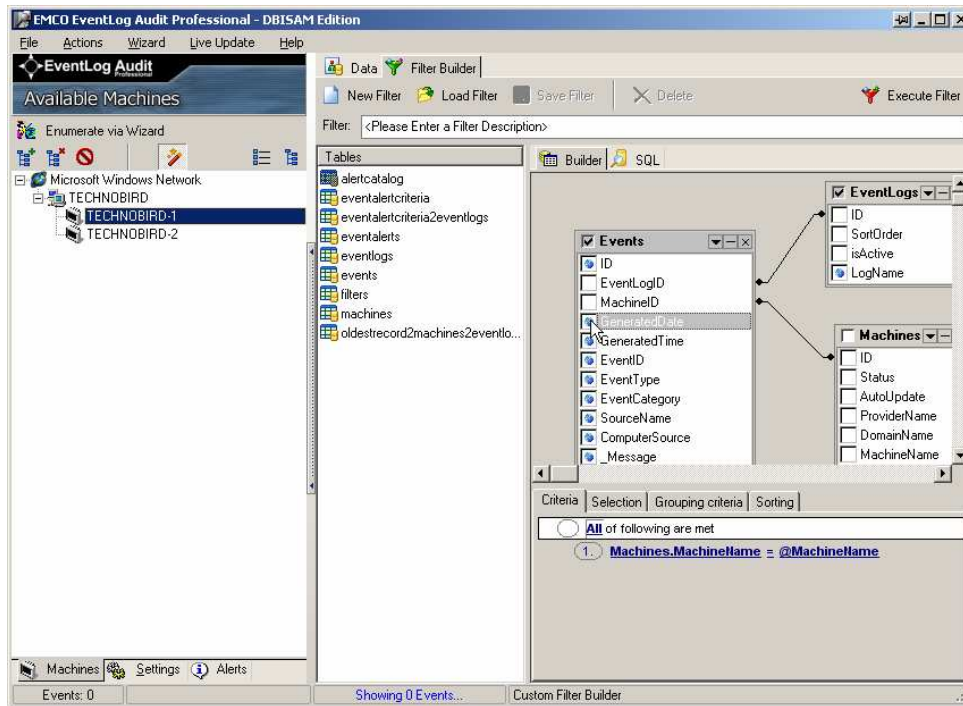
EMCO EventLog Audit Professional - DBISAM Edition

File Actions Wizard Live Update Help

EventLog Audit Professional

Available Machines

Enumerate via Wizard

Microsoft Windows Network
TECHNOBIRD
TECHNOBIRD-1
TECHNOBIRD-2

Data Filter Builder

New Filter Load Filter Save Filter Delete Execute Filter

Filter: <Please Enter a Filter Description>

Tables
alertcatalog
eventalertcriteria
eventalertcriteria2eventlogs
eventalerts
eventlogs
events
filters
machines
oldestrecord2machines2eventlo...

Builder SQL

Events
ID
EventLogID
MachineID
GeneratedDate
GeneratedTime
EventID
EventType
EventCategory
SourceName
ComputerSource
_Message

EventLogs
ID
SortOrder
isActive
LogName

Machines
ID
Status
AutoUpdate
ProviderName
DomainName
MachineName

Criteria Selection Grouping criteria Sorting

All of following are met

1. Machines.MachineName = @MachineName

Machines Settings Alerts

Events: 0 Showing 0 Events... Custom Filter Builder